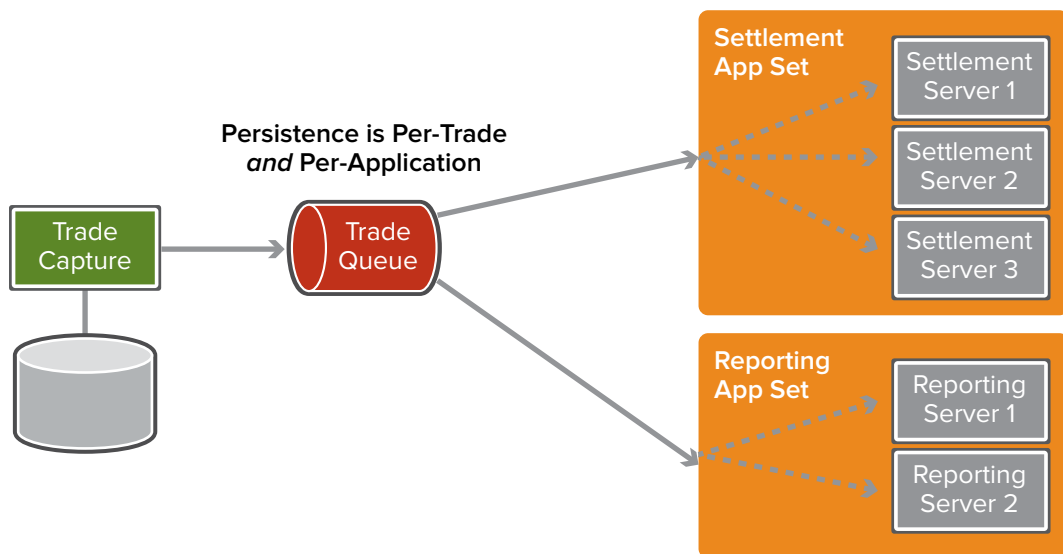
Settlement App Set

Settlement Server 1

Settlement Server 2

Settlement Server 3

Persistence is Per-Trade *and* Per-Application

Trade Capture

Trade Queue

Reporting App Set

Reporting Server 1

Reporting Server 2